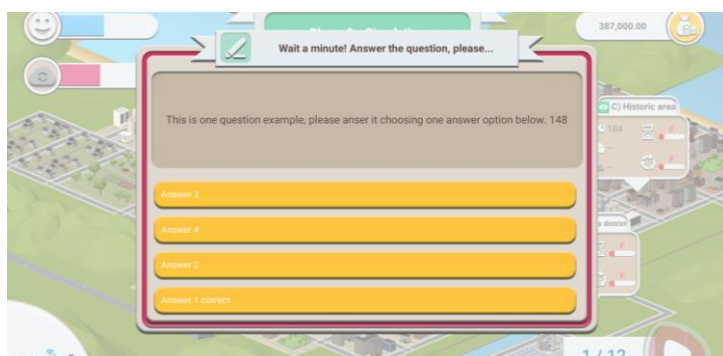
387,000.00

Wait a minute! Answer the question, please...

This is one question example, please anser it choosing one answer option below. 148

C) Historic area

184

Answer 3

Answer 4

Answer 2

Answer 1 correct

1 / 12